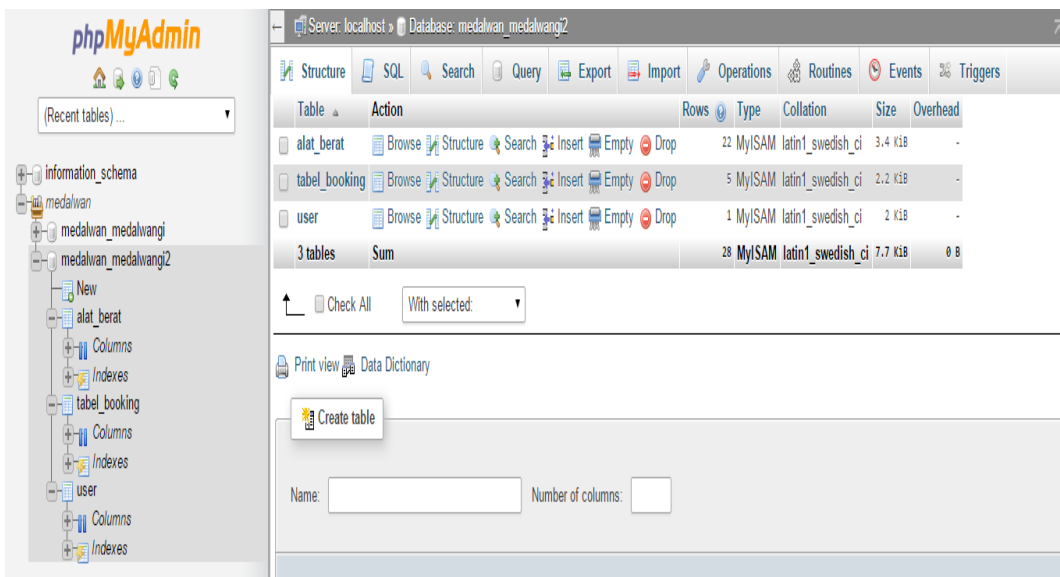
phpMyAdmin

(Recent tables) ...

information_schema
medalwan
medalwan_medalwangi
medalwan_medalwangi2
New
alat_berat
Columns
Indexes
tabel_booking
Columns
Indexes
user
Columns
Indexes

Server: localhost » Database: medalwan_medalwangi2

Structure SQL Search Query Export Import Operations Routines Events Triggers

| Table | Action | Rows | Type | Collation | Size | Overhead |
|---|---|---|---|---|---|---|
| alat_berat | Browse Structure Search Insert Empty Drop | 22 | MyISAM | latin1_swedish_ci | 3.4 KiB | - |
| tabel_booking | Browse Structure Search Insert Empty Drop | 5 | MyISAM | latin1_swedish_ci | 2.2 KiB | - |
| user | Browse Structure Search Insert Empty Drop | 1 | MyISAM | latin1_swedish_ci | 2 KiB | - |
| 3 tables | Sum | 28 | MyISAM | latin1_swedish_ci | 7.7 KiB | 0 B |

Check All With selected:

Print view Data Dictionary

Create table

Name: Number of columns: